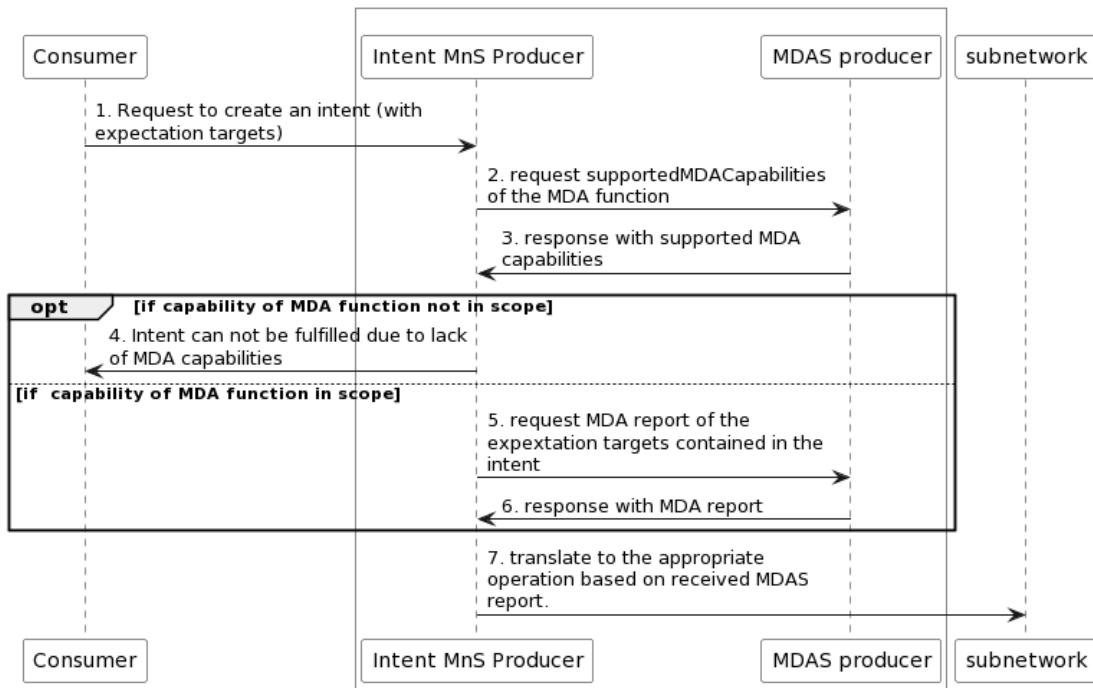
Consumer

Intent MnS Producer

MDAS producer

subnetwork

1. Request to create an intent (with expectation targets)

2. request supportedMDACapabilities of the MDA function

3. response with supported MDA capabilities

opt

[if capability of MDA function not in scope]

4. Intent can not be fulfilled due to lack of MDA capabilities

[if capability of MDA function in scope]

5. request MDA report of the expextation targets contained in the intent

6. response with MDA report

7. translate to the appropriate operation based on received MDAS report.

Consumer

Intent MnS Producer

MDAS producer

subnetwork